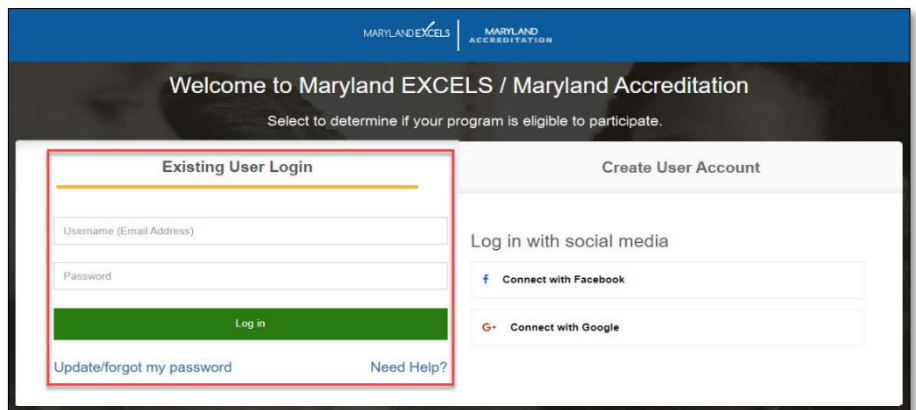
MARYLAND EXCELS | MARYLAND ACCREDITATION

Welcome to Maryland EXCELS / Maryland Accreditation

Select to determine if your program is eligible to participate.

Existing User Login

Create User Account

Username (Email Address)

Password

Log in

Update/forgot my password

Need Help?

Log in with social media

f Connect with Facebook

G+ Connect with Google